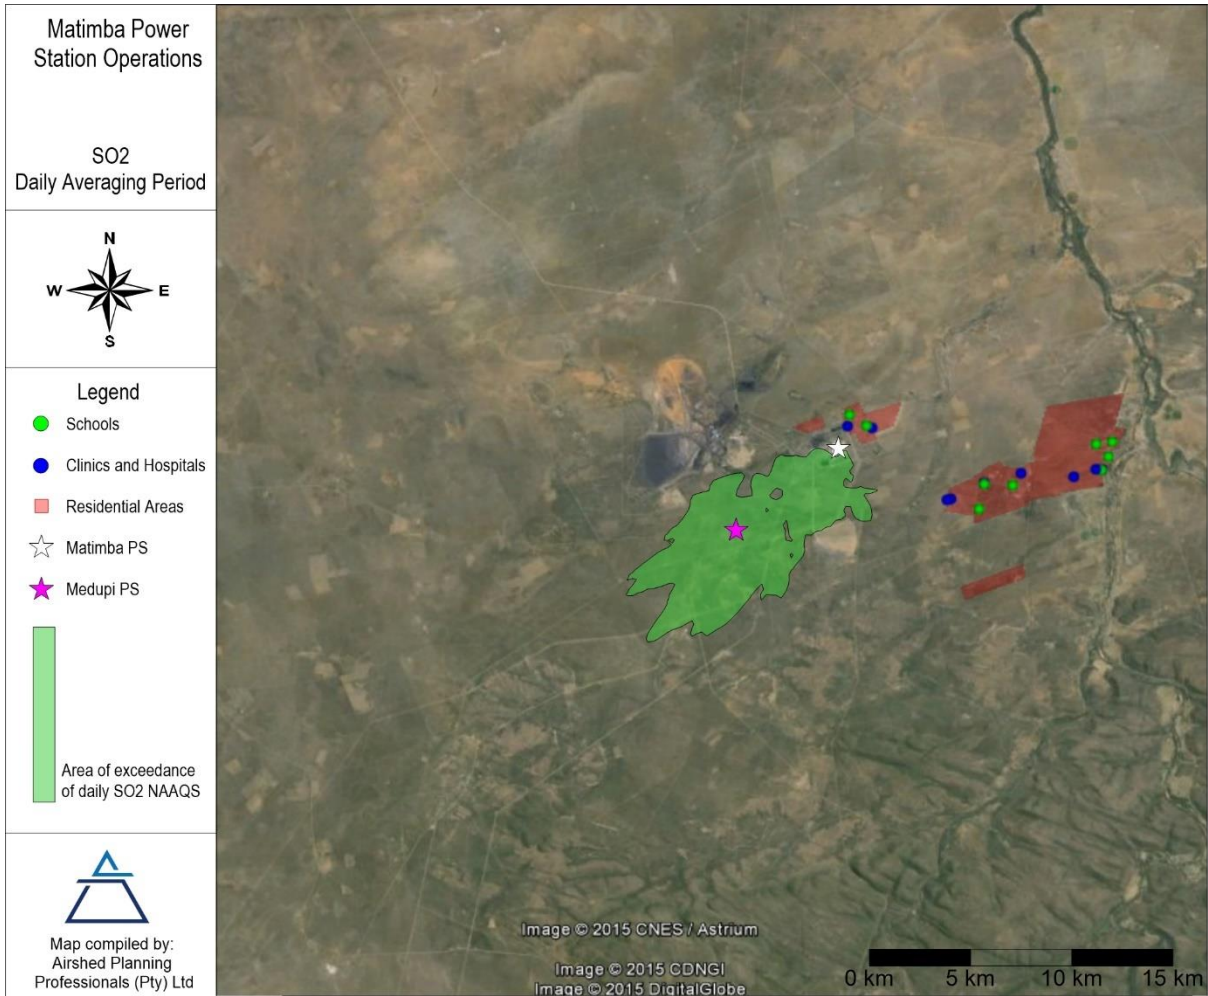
Matimba Power Station Operations

SO2
Daily Averaging Period

N
W
E
S

Legend
Schools
Clinics and Hospitals
Residential Areas
Matimba PS
Medupi PS
Area of exceedance of daily SO2 NAAQS

Map compiled by:
Airshed Planning Professionals (Pty) Ltd

Image © 2015 CNES / Astrium
Image © 2015 CDNGI
Image © 2015 DigitalGlobe

0 km 5 km 10 km 15 km